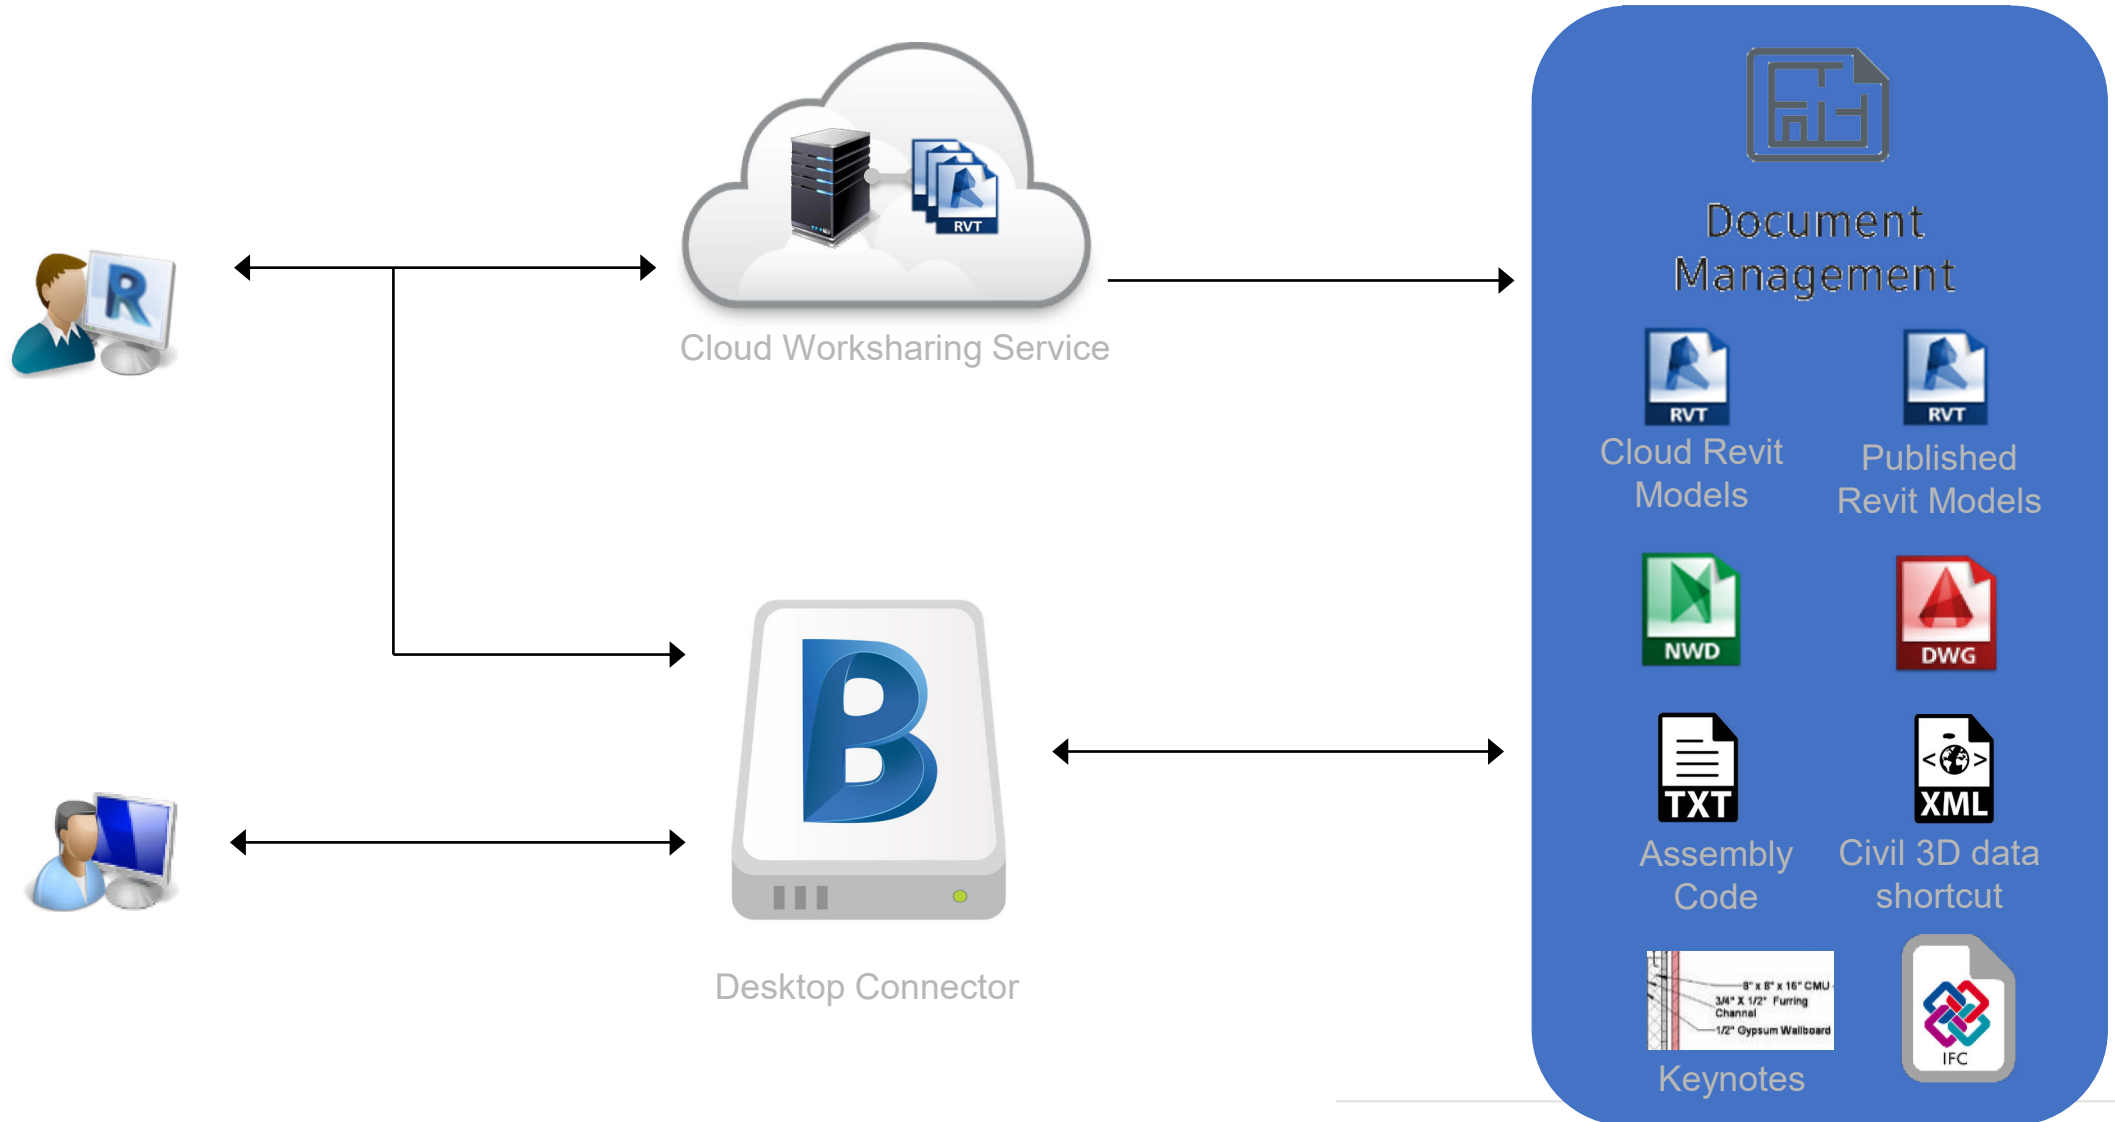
R

RVT

Cloud Worksharing Service

B

Desktop Connector

Document Management

RVT
Cloud Revit Models

RVT
Published Revit Models

NWD

DWG

TXT
Assembly Code

XML
Civil 3D data shortcut

8" x 8" x 16" CMU
3/4" X 1/2" Furring Channel
1/2" Gypsum Wallboard
Keynotes

IFC